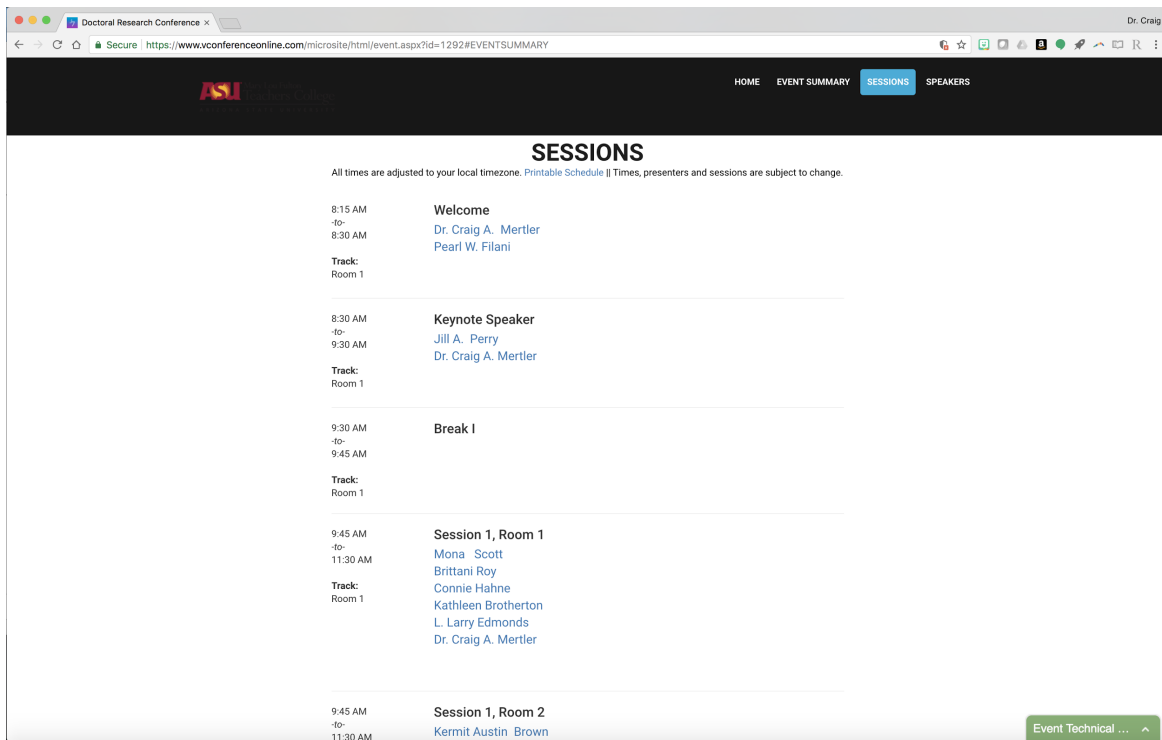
Doctoral Research Conference ×

Dr. Craig

Secure | https://www.vconferenceonline.com/microsite/html/event.aspx?id=1292#EVENTSUMMARY

ASU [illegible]

HOME EVENT SUMMARY SESSIONS SPEAKERS

SESSIONS

All times are adjusted to your local timezone. Printable Schedule || Times, presenters and sessions are subject to change.

8:15 AM
-to-
8:30 AM

Track:
Room 1

Welcome
Dr. Craig A. Mertler
Pearl W. Filani

8:30 AM
-to-
9:30 AM

Track:
Room 1

Keynote Speaker
Jill A. Perry
Dr. Craig A. Mertler

9:30 AM
-to-
9:45 AM

Track:
Room 1

Break I

9:45 AM
-to-
11:30 AM

Track:
Room 1

Session 1, Room 1
Mona Scott
Brittani Roy
Connie Hahne
Kathleen Brotherton
L. Larry Edmonds
Dr. Craig A. Mertler

9:45 AM
-to-
11:30 AM

Session 1, Room 2
Kermit Austin Brown

Event Technical ...